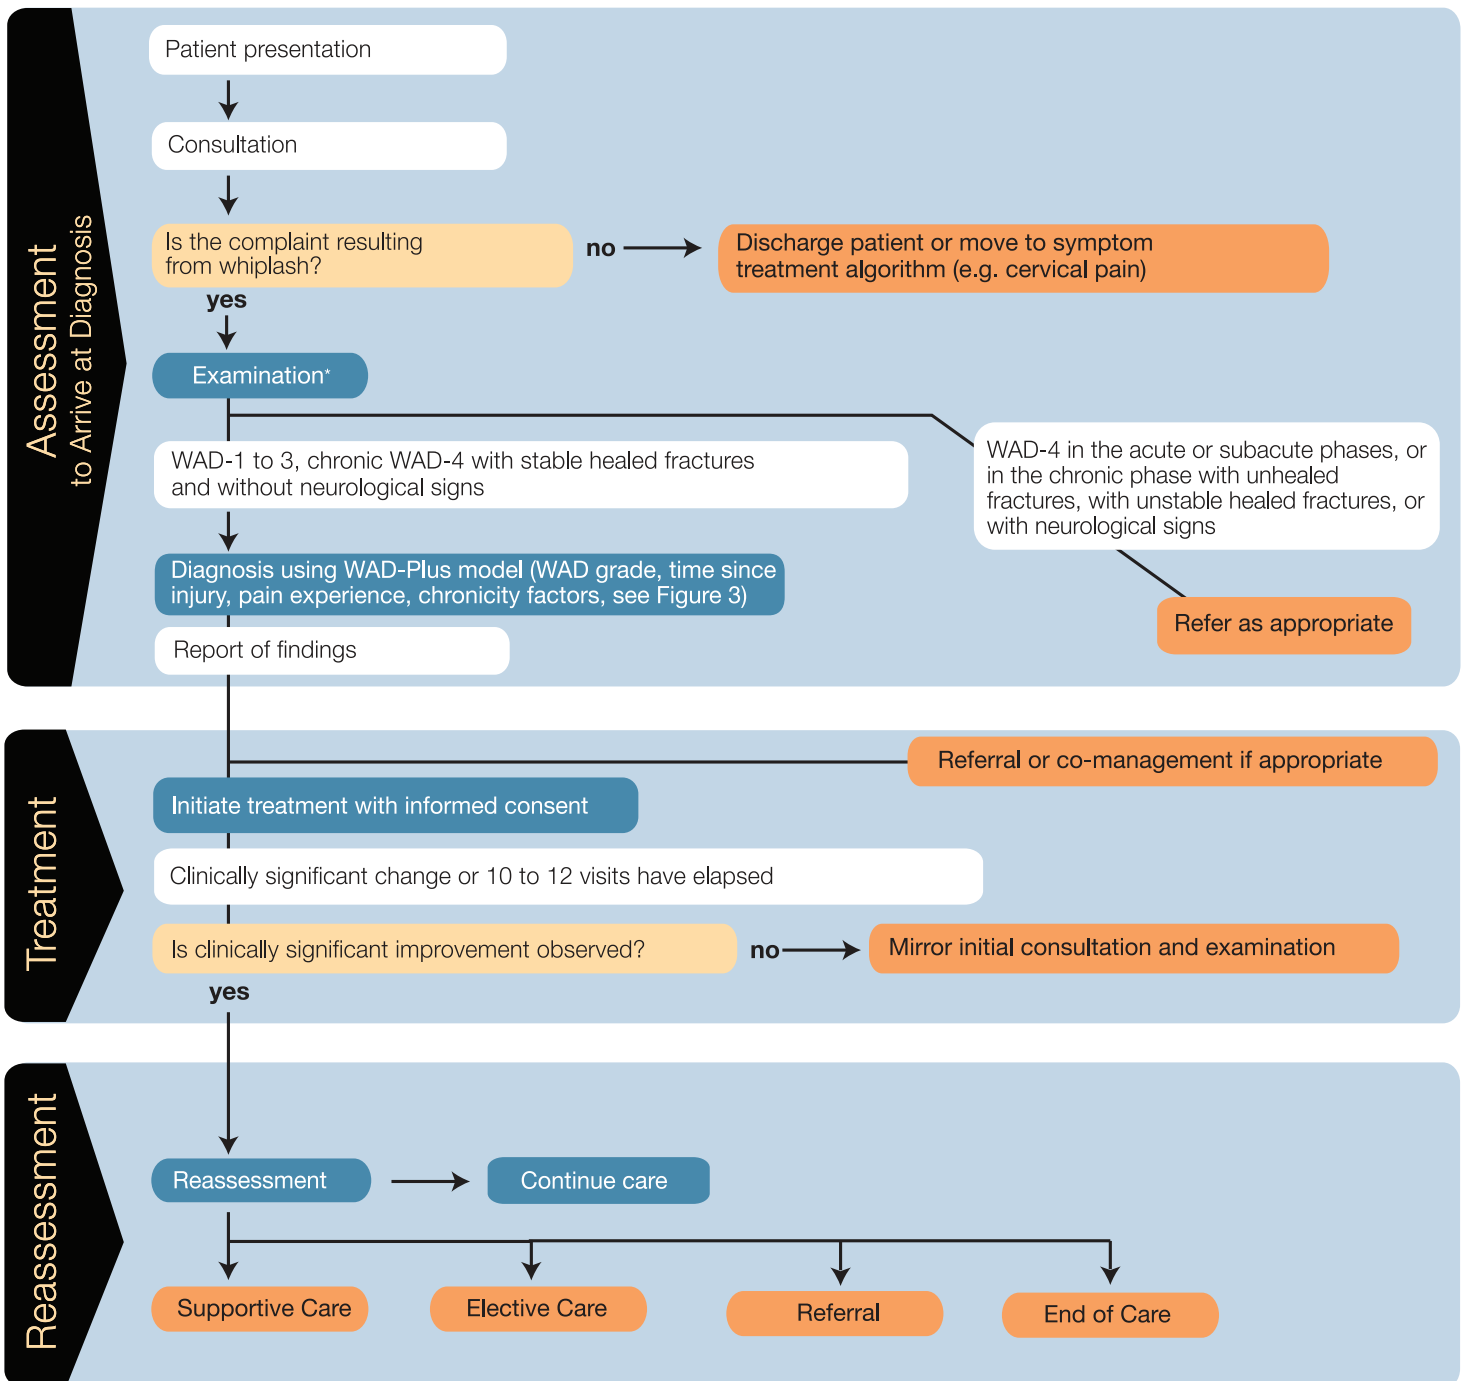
Assessment
to Arrive at Diagnosis

Patient presentation

Consultation

Is the complaint resulting from whiplash?

no

Discharge patient or move to symptom treatment algorithm (e.g. cervical pain)

yes

Examination*

WAD-1 to 3, chronic WAD-4 with stable healed fractures and without neurological signs

WAD-4 in the acute or subacute phases, or in the chronic phase with unhealed fractures, with unstable healed fractures, or with neurological signs

Diagnosis using WAD-Plus model (WAD grade, time since injury, pain experience, chronicity factors, see Figure 3)

Refer as appropriate

Report of findings

Treatment

Referral or co-management if appropriate

Initiate treatment with informed consent

Clinically significant change or 10 to 12 visits have elapsed

Is clinically significant improvement observed?

no

Mirror initial consultation and examination

yes

Reassessment

Reassessment

Continue care

Supportive Care

Elective Care

Referral

End of Care